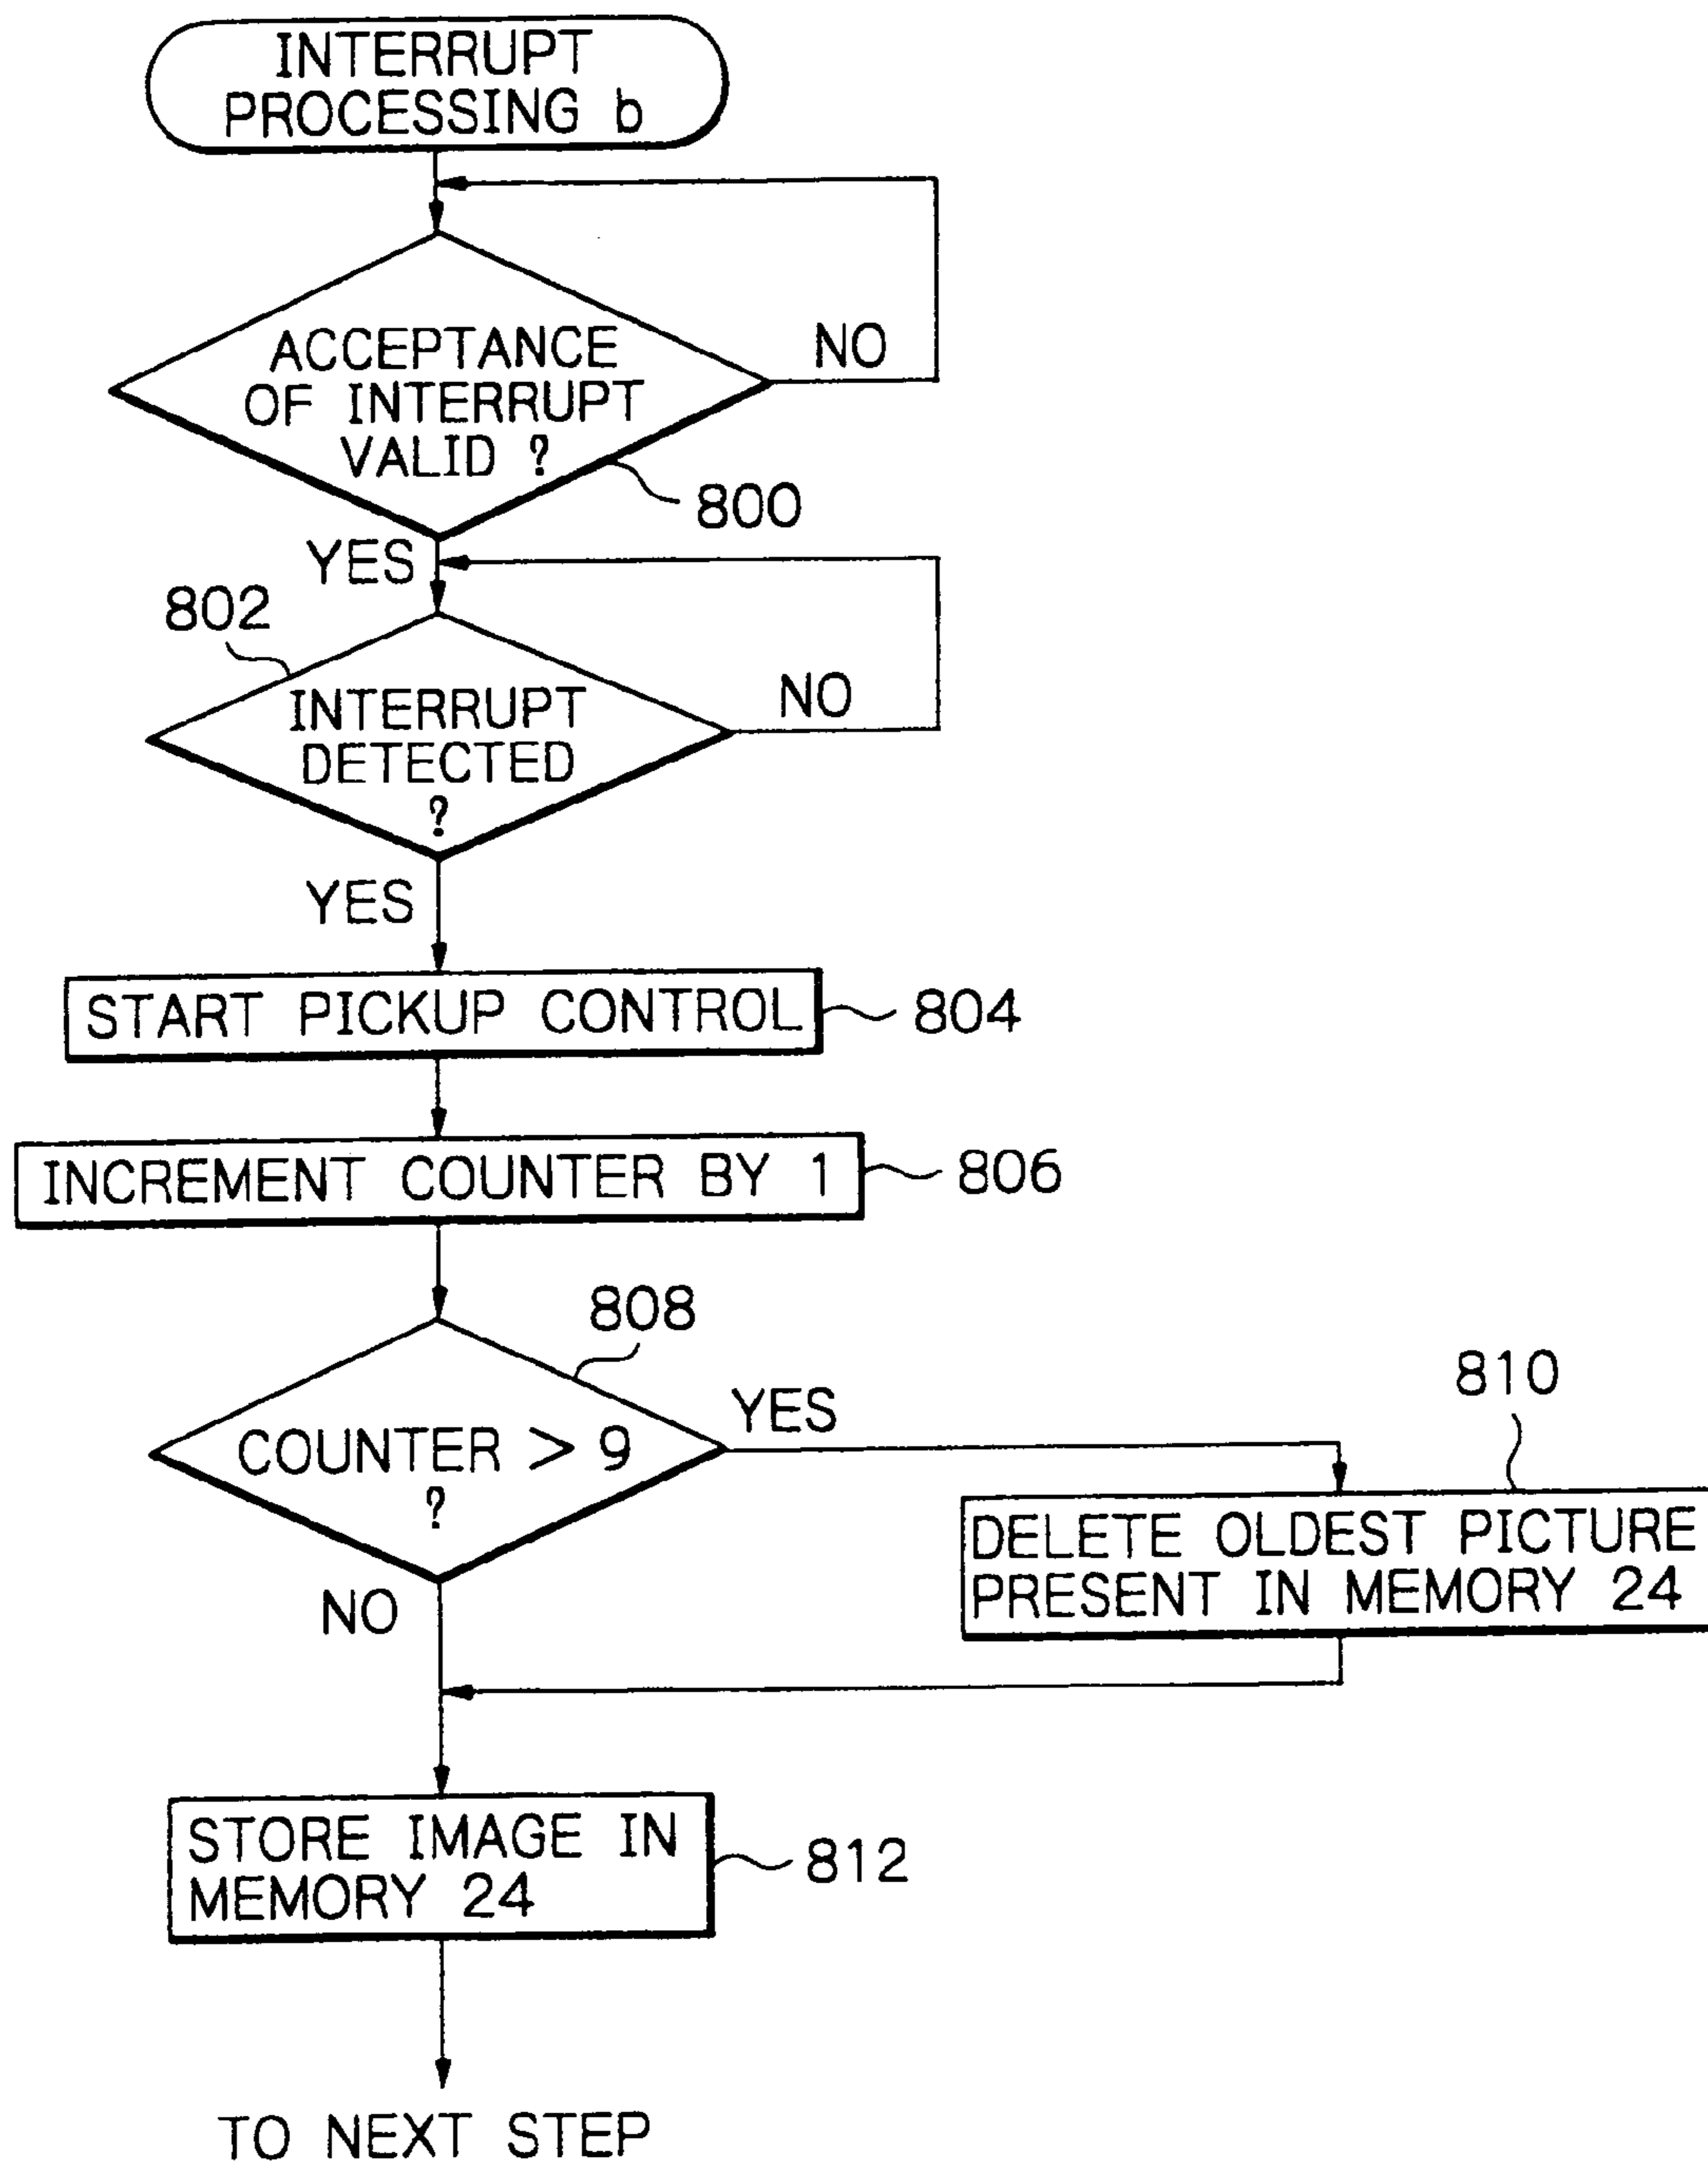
INTERRUPT PROCESSING b

ACCEPTANCE OF INTERRUPT VALID ?

NO

800

YES

802

INTERRUPT DETECTED ?

NO

YES

START PICKUP CONTROL

804

INCREMENT COUNTER BY 1

806

808

COUNTER > 9 ?

YES

810

DELETE OLDEST PICTURE PRESENT IN MEMORY 24

NO

STORE IMAGE IN MEMORY 24

812

TO NEXT STEP